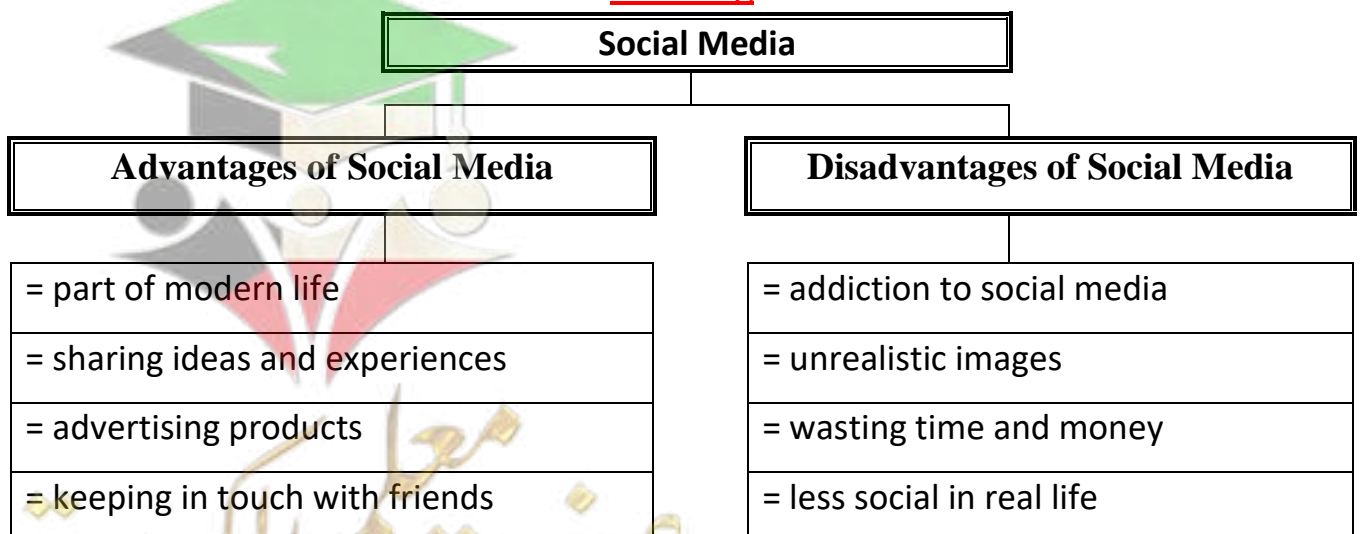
Social Media

Advantages of Social Media

Disadvantages of Social Media

| = part of modern life |
|---|
| = sharing ideas and experiences |
| = advertising products |
| = keeping in touch with friends |

| = addiction to social media |
|---|
| = unrealistic images |
| = wasting time and money |
| = less social in real life |